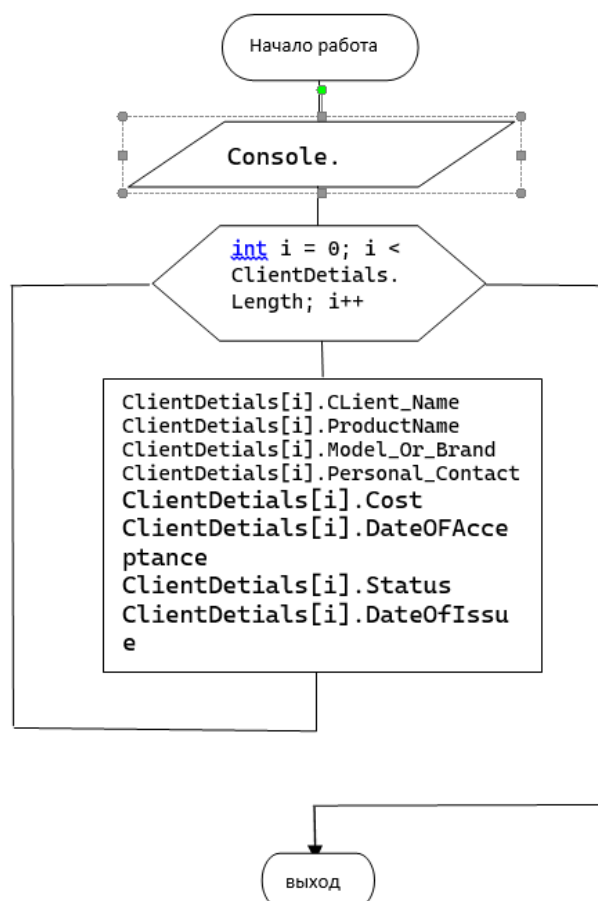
Начало работа

Console.

int i = 0; i < ClientDetials. Length; i++

ClientDetials[i].CLient_Name
ClientDetials[i].ProductName
ClientDetials[i].Model_Or_Brand
ClientDetials[i].Personal_Contact
ClientDetials[i].Cost
ClientDetials[i].DateOFAcceptance
ClientDetials[i].Status
ClientDetials[i].DateOfIssue

выход